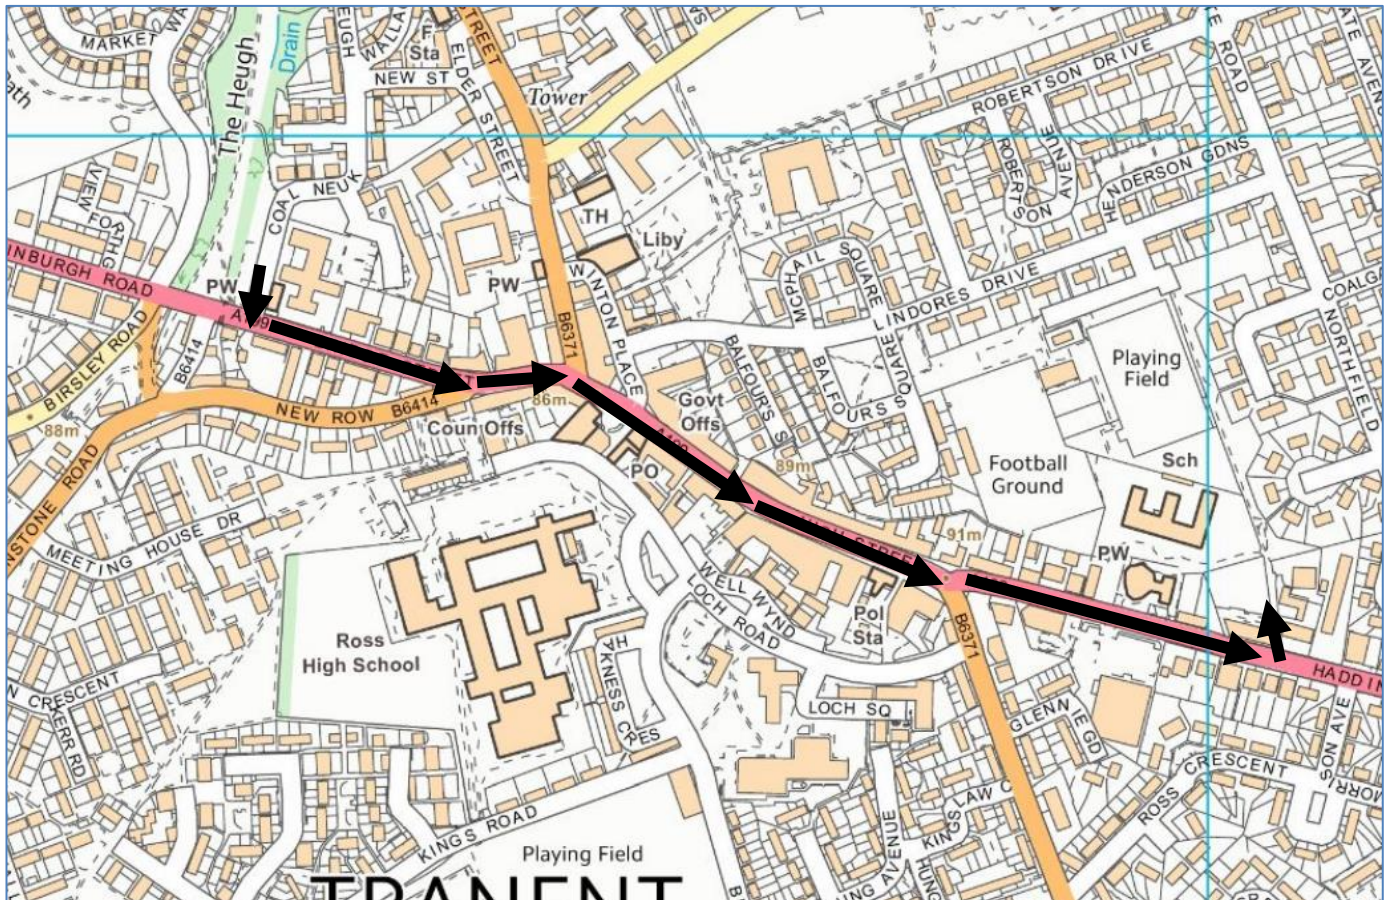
MARKET
The Heugh
Drain
HEUGH
WALLA
F Sta
NEW ST
ELDER STREET
STREET
Tower
ROBERTSON DRIVE
ROAD
AVE
ROBERTSON AVENUE
HENDERSON GDNS
VIEWFORTH
COAL NEUK
TH
Liby
INBURGH ROAD
PW
A199
PW
WINTON PLACE
B6371
MCPHAIL SQUARE
LINDORES DRIVE
SQUARE
COALGA
NORTHFIELD
Playing Field
BIRSLEY ROAD
B6414
NEW ROW B6414
86m
Coun Offs
Govt Offs
BALFOURS ST
BALFOURS SQUARE
88m
PO
A199
89m
Football Ground
Sch
STONE ROAD
MEETING HOUSE DR
WELL WYND
LOCH ROAD
HIGH STREET
91m
PW
Ross High School
Pol Sta
B6371
HADDIN
N CRESCENT
KERR RD
KNESS CRES
LOCH SQ
GLENNIE GD
ROSS CRESCENT
SON AVE
MORR
KINGSLAW C
KINGS ROAD
Playing Field
AVENUE
TRANENT